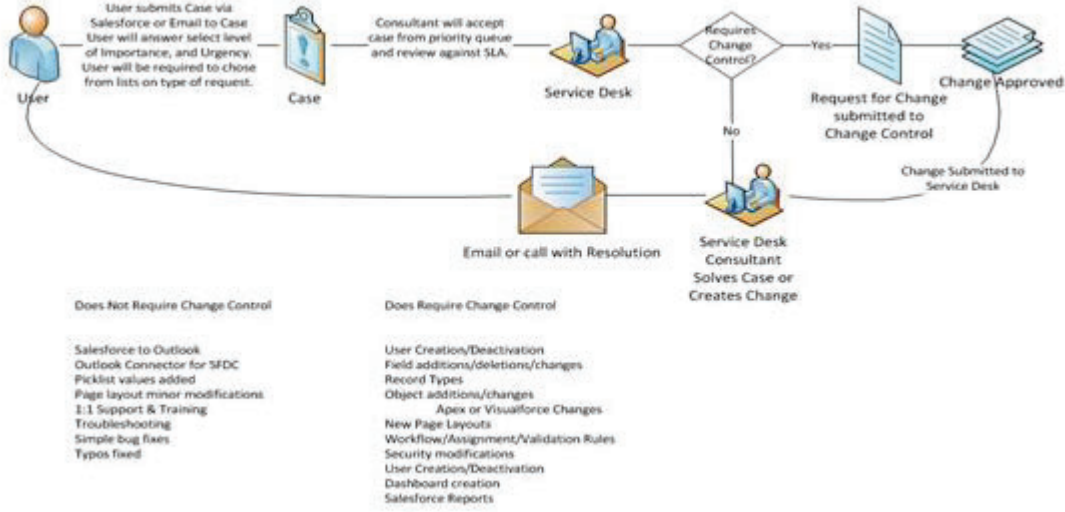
User submits Case via Salesforce or Email to Case User will answer select level of Importance, and Urgency. User will be required to chose from lists on type of request.

User

Case

Consultant will accept case from priority queue and review against SLA.

Service Desk

Required Change Control?

Yes

Request for Change submitted to Change Control

Change Approved

No

Change Submitted to Service Desk

Email or call with Resolution

Service Desk Consultant Solves Case or Creates Change

Does Not Require Change Control

Salesforce to Outlook
Outlook Connector for SFDC
Picklist values added
Page layout minor modifications
1:1 Support & Training
Troubleshooting
Simple bug fixes
Typos fixed

Does Require Change Control

User Creation/Deactivation
Field additions/deletions/changes
Record Types
Object additions/changes
Apex or Visualforce Changes
New Page Layouts
Workflow/Assignment/Validation Rules
Security modifications
User Creation/Deactivation
Dashboard creation
Salesforce Reports